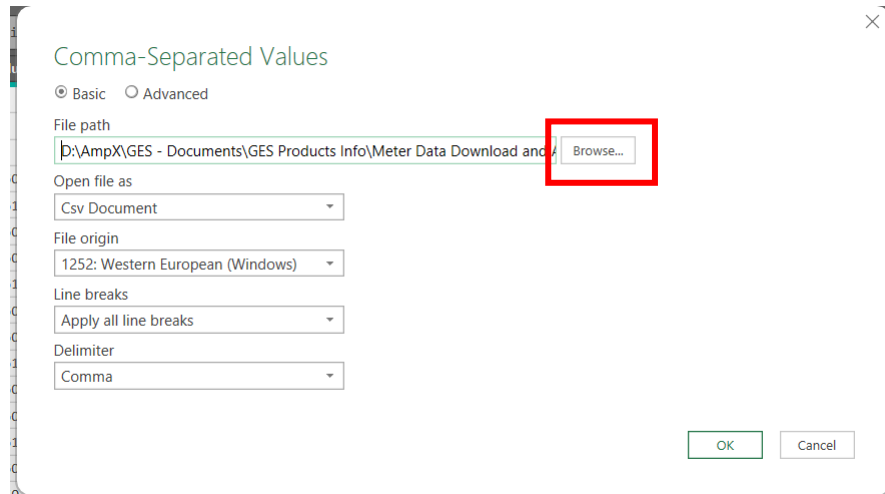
Comma-Separated Values

Basic Advanced

File path

D:\AmpX\GES - Documents\GES Products Info\Meter Data Download and A

Browse...

Open file as

Csv Document

File origin

1252: Western European (Windows)

Line breaks

Apply all line breaks

Delimiter

Comma

OK

Cancel